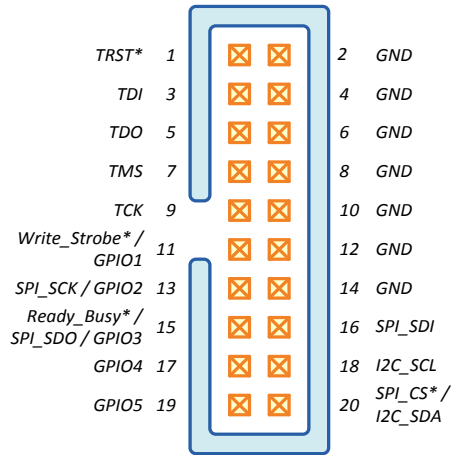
TRST* 1
2 GND
TDI 3
4 GND
TDO 5
6 GND
TMS 7
8 GND
TCK 9
10 GND
Write_Strobe* / GPIO1 11
12 GND
SPI_SCK / GPIO2 13
14 GND
Ready_Busy* / SPI_SDO / GPIO3 15
16 SPI_SDI
GPIO4 17
18 I2C_SCL
GPIO5 19
20 SPI_CS* / I2C_SDA